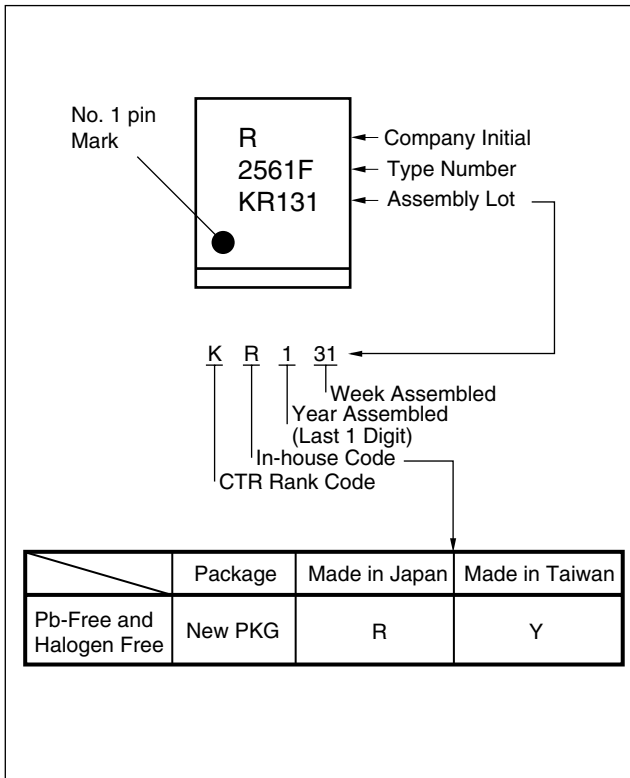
No. 1 pin Mark

R
2561F
KR131

Company Initial
Type Number
Assembly Lot

K R 1 31

Week Assembled
Year Assembled (Last 1 Digit)
In-house Code
CTR Rank Code

| | Package | Made in Japan | Made in Taiwan |
|---|---|---|---|
| Pb-Free and Halogen Free | New PKG | R | Y |